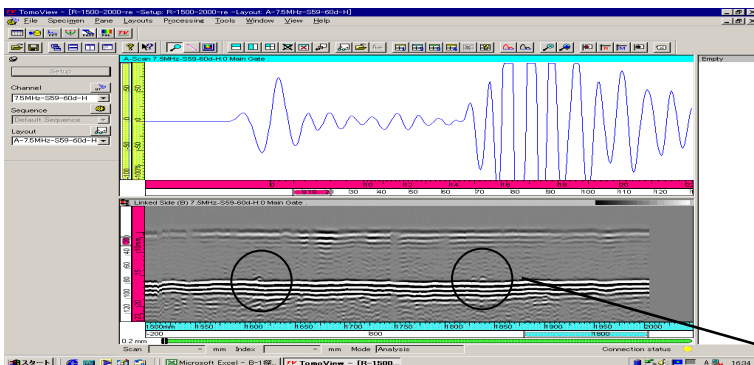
TomoView - [R-1500-2000-re -Setup: R-1500-2000-re -Layout: A-7.5MHz-S59-60d-H]

File Specimen Pane Layouts Processing Tools Window View Help

Empty

Setup

Channel

7.5MHz-S59-60d-H

Sequence

Default Sequence

Layout

A-7.5MHz-S59-60d-H

A-Scan 7.5MHz-S59-60d-H:0 Main Gate

30 40 50 60 70 80 90 100 110 120

Linked Side (B) 7.5MHz-S59-60d-H:0 Main Gate

40 60 80 100 120

1500mm 1550 1600 1650 1700 1750 1800 1850 1900 1950 2000

1800

0.2 mm

Scan mm Index mm Mode Analysis Connection status

スタート Microsoft Excel - B-1探... TomoView - [R-1500...

16:34